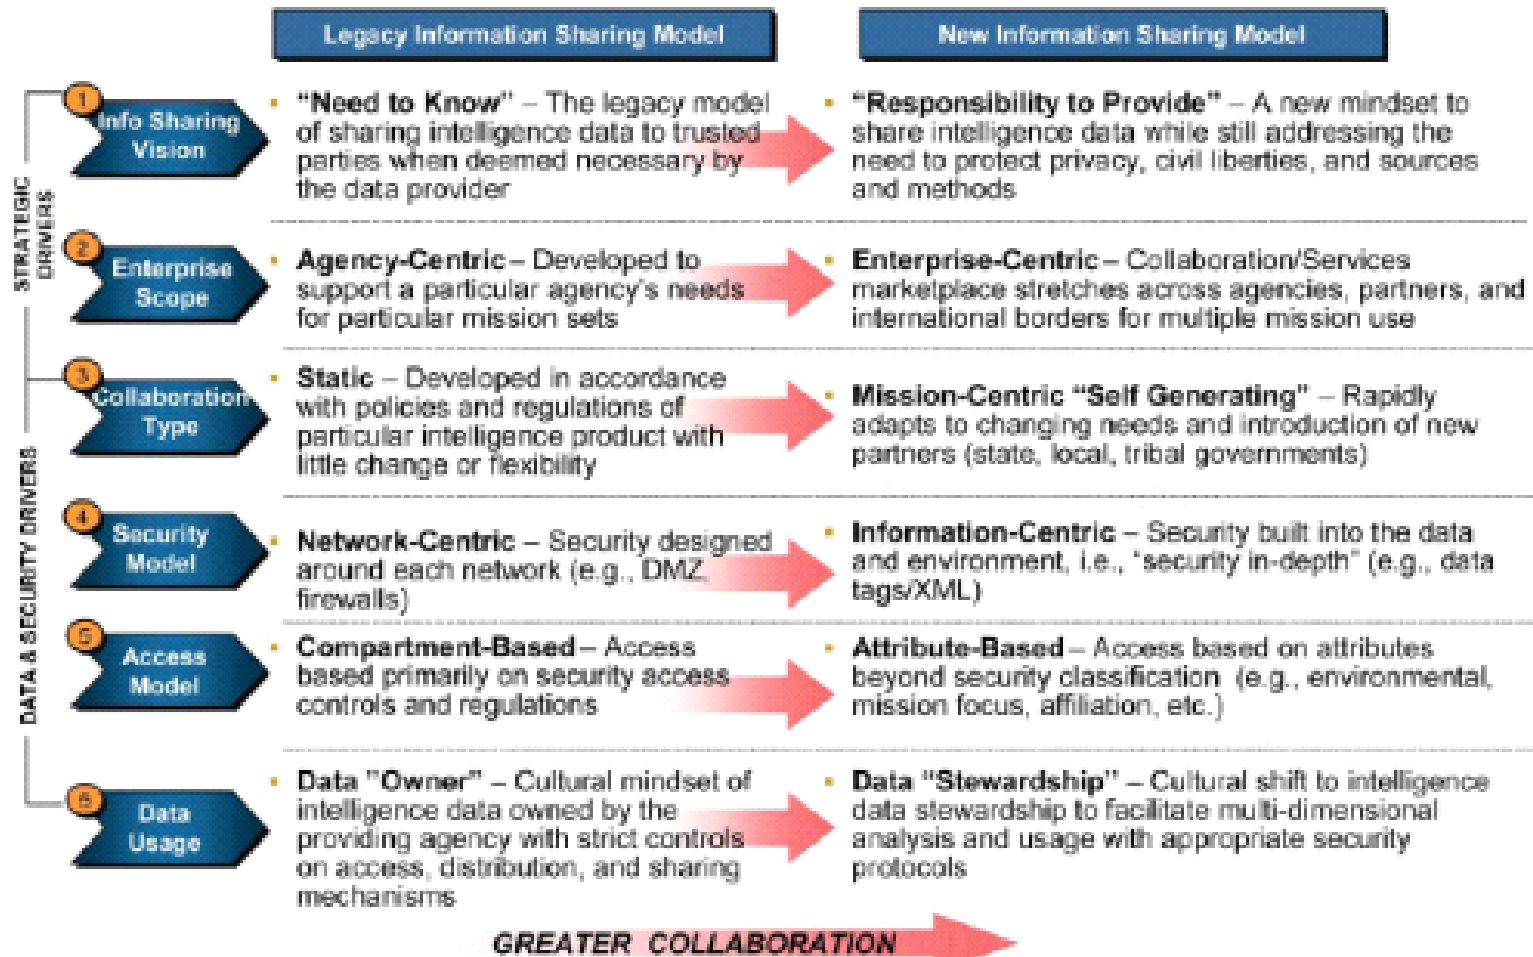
Legacy Information Sharing Model

New Information Sharing Model

STRATEGIC DRIVERS

DATA & SECURITY DRIVERS

1 Info Sharing Vision

• "Need to Know" – The legacy model of sharing intelligence data to trusted parties when deemed necessary by the data provider

• "Responsibility to Provide" – A new mindset to share intelligence data while still addressing the need to protect privacy, civil liberties, and sources and methods

2 Enterprise Scope

• Agency-Centric – Developed to support a particular agency's needs for particular mission sets

• Enterprise-Centric – Collaboration/Services marketplace stretches across agencies, partners, and international borders for multiple mission use

3 Collaboration Type

• Static – Developed in accordance with policies and regulations of particular intelligence product with little change or flexibility

• Mission-Centric "Self Generating" – Rapidly adapts to changing needs and introduction of new partners (state, local, tribal governments)

4 Security Model

• Network-Centric – Security designed around each network (e.g., DMZ, firewalls)

• Information-Centric – Security built into the data and environment, i.e., "security in-depth" (e.g., data tags/XML)

5 Access Model

• Compartment-Based – Access based primarily on security access controls and regulations

• Attribute-Based – Access based on attributes beyond security classification (e.g., environmental, mission focus, affiliation, etc.)

6 Data Usage

• Data "Owner" – Cultural mindset of intelligence data owned by the providing agency with strict controls on access, distribution, and sharing mechanisms

• Data "Stewardship" – Cultural shift to intelligence data stewardship to facilitate multi-dimensional analysis and usage with appropriate security protocols

GREATER COLLABORATION